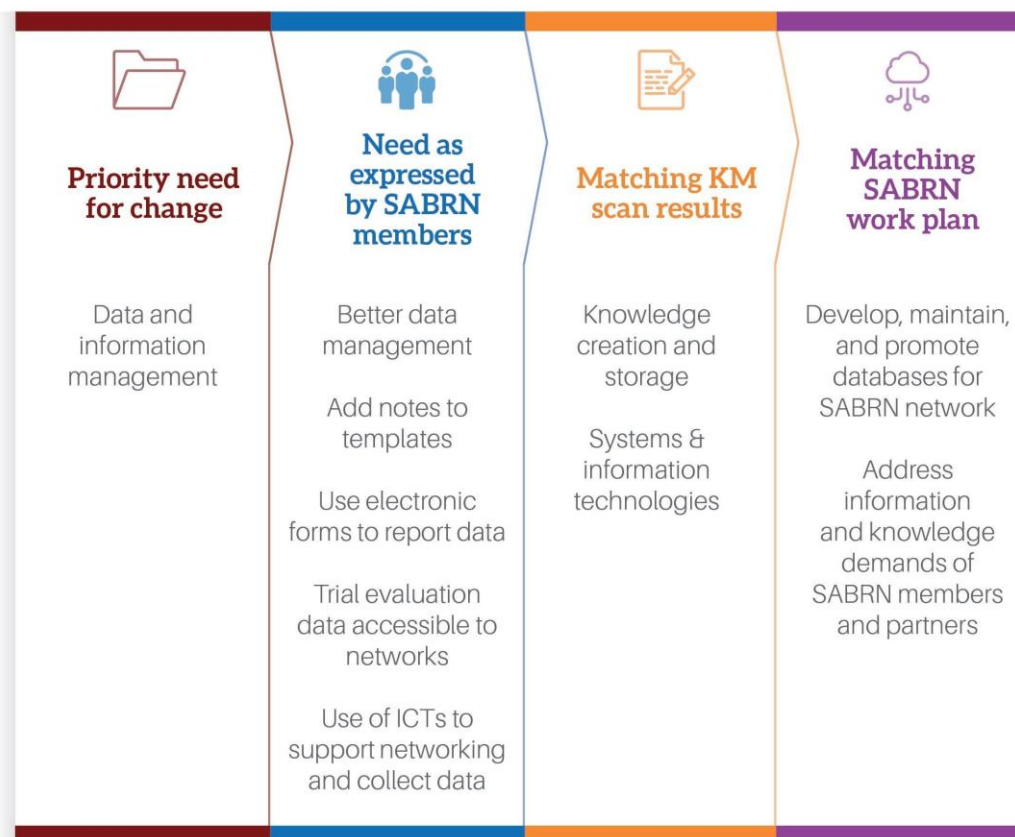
Priority need for change

Data and information management

Need as expressed by SABRN members

Better data management

Add notes to templates

Use electronic forms to report data

Trial evaluation data accessible to networks

Use of ICTs to support networking and collect data

Matching KM scan results

Knowledge creation and storage

Systems & information technologies

Matching SABRN work plan

Develop, maintain, and promote databases for SABRN network

Address information and knowledge demands of SABRN members and partners